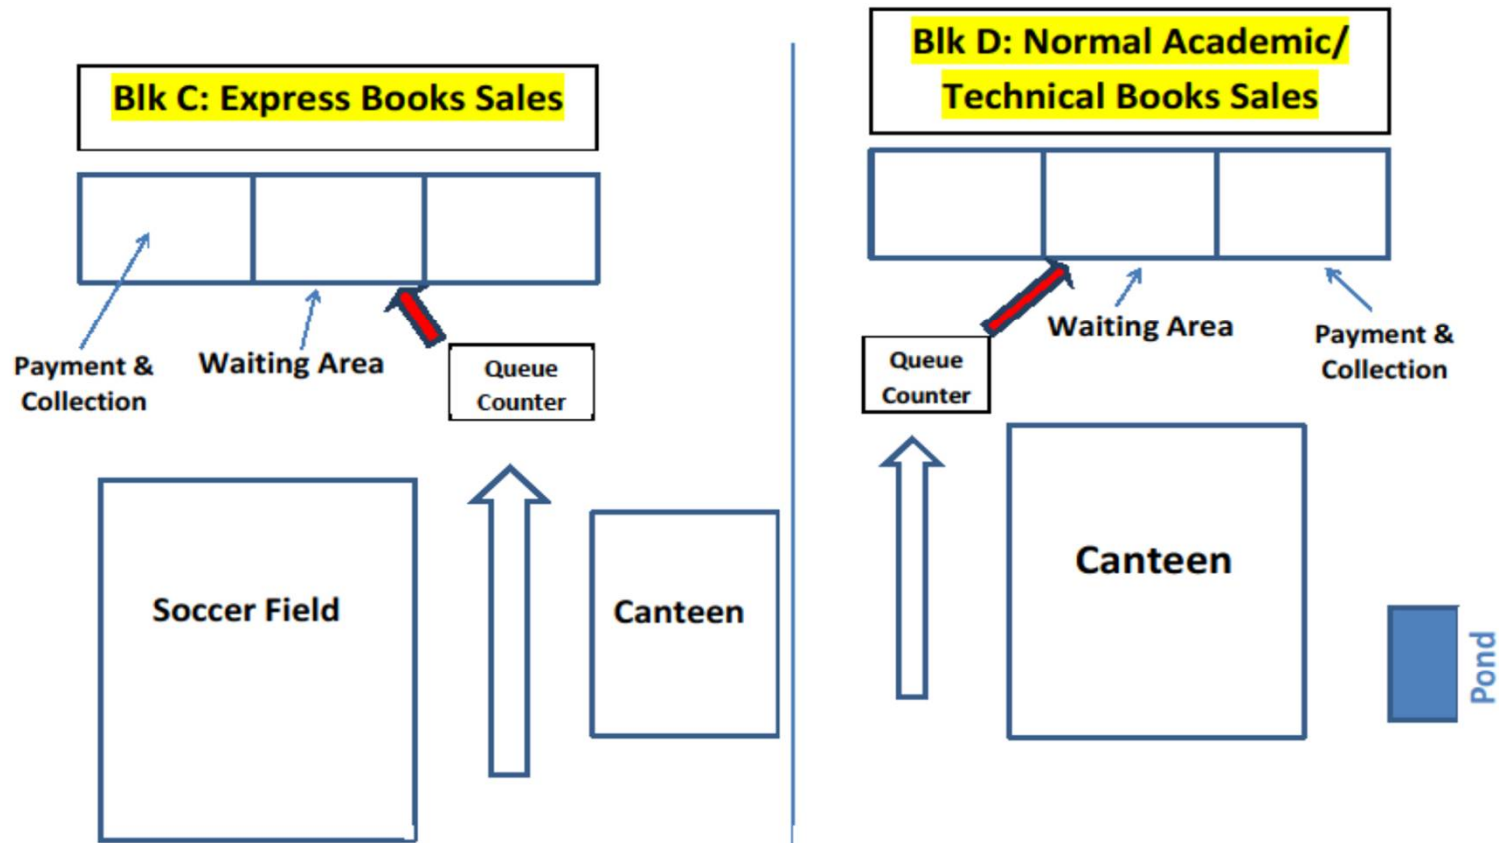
Blk C: Express Books Sales

Payment & Collection

Waiting Area

Queue Counter

Soccer Field

Canteen

Blk D: Normal Academic/ Technical Books Sales

Queue Counter

Waiting Area

Payment & Collection

Canteen

Pond